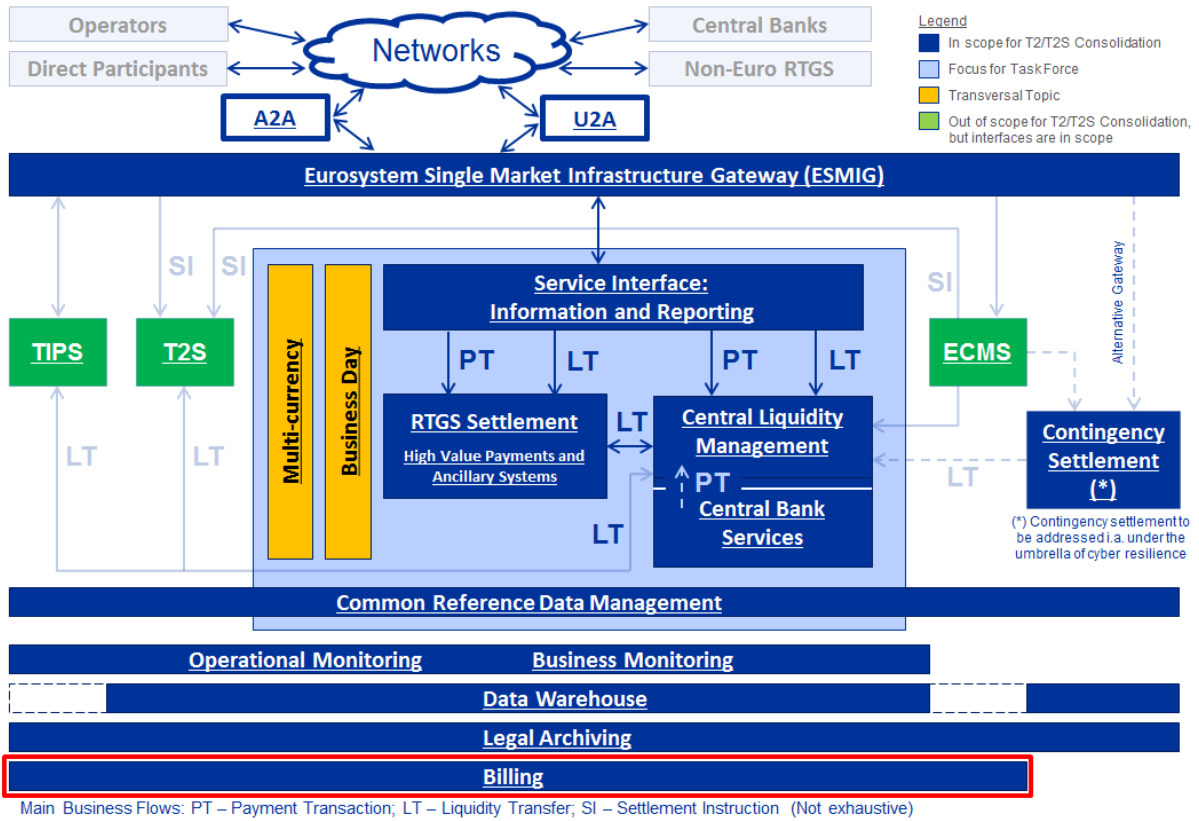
Operators

Direct Participants

Networks

Central Banks

Non-Euro RTGS

A2A

U2A

Legend
In scope for T2/T2S Consolidation
Focus for Task Force
Transversal Topic
Out of scope for T2/T2S Consolidation, but interfaces are in scope

Eurosystem Single Market Infrastructure Gateway (ESMIG)

SI

SI

SI

Alternative Gateway

TIPS

T2S

Multi-currency

Business Day

Service Interface: Information and Reporting

PT

LT

PT

LT

ECMS

RTGS Settlement
High Value Payments and Ancillary Systems

LT

Central Liquidity Management

PT

Central Bank Services

Contingency Settlement (*)

(*) Contingency settlement to be addressed i.a. under the umbrella of cyber resilience

LT

LT

LT

LT

Common Reference Data Management

Operational Monitoring

Business Monitoring

Data Warehouse

Legal Archiving

Billing

Main Business Flows: PT – Payment Transaction; LT – Liquidity Transfer; SI – Settlement Instruction (Not exhaustive)